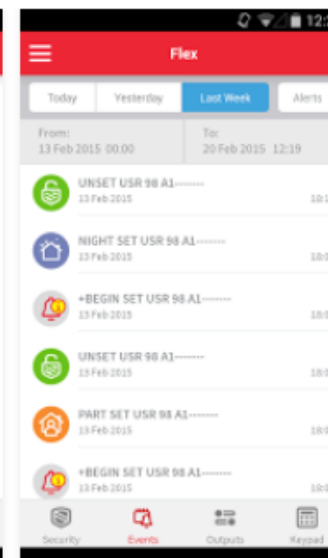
12:

Flex

Today
Yesterday
Last Week
Alerts

From:
13 Feb 2015 00:00

To:
20 Feb 2015 12:19

UNSET USR 98 A1--------
13 Feb 2015
10:1

NIGHT SET USR 98 A1--------
13 Feb 2015
10:0

+BEGIN SET USR 98 A1--------
13 Feb 2015
10:0

UNSET USR 98 A1--------
13 Feb 2015
10:0

PART SET USR 98 A1--------
13 Feb 2015
10:0

+BEGIN SET USR 98 A1--------
13 Feb 2015
10:0

Security
Events
Outputs
Keypad